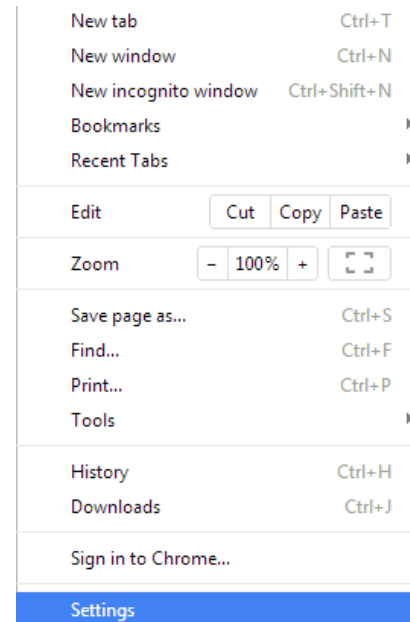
New tab Ctrl+T
New window Ctrl+N
New incognito window Ctrl+Shift+N
Bookmarks
Recent Tabs

Edit Cut Copy Paste

Zoom – 100% +

Save page as... Ctrl+S
Find... Ctrl+F
Print... Ctrl+P
Tools

History Ctrl+H
Downloads Ctrl+J

Sign in to Chrome...

Settings